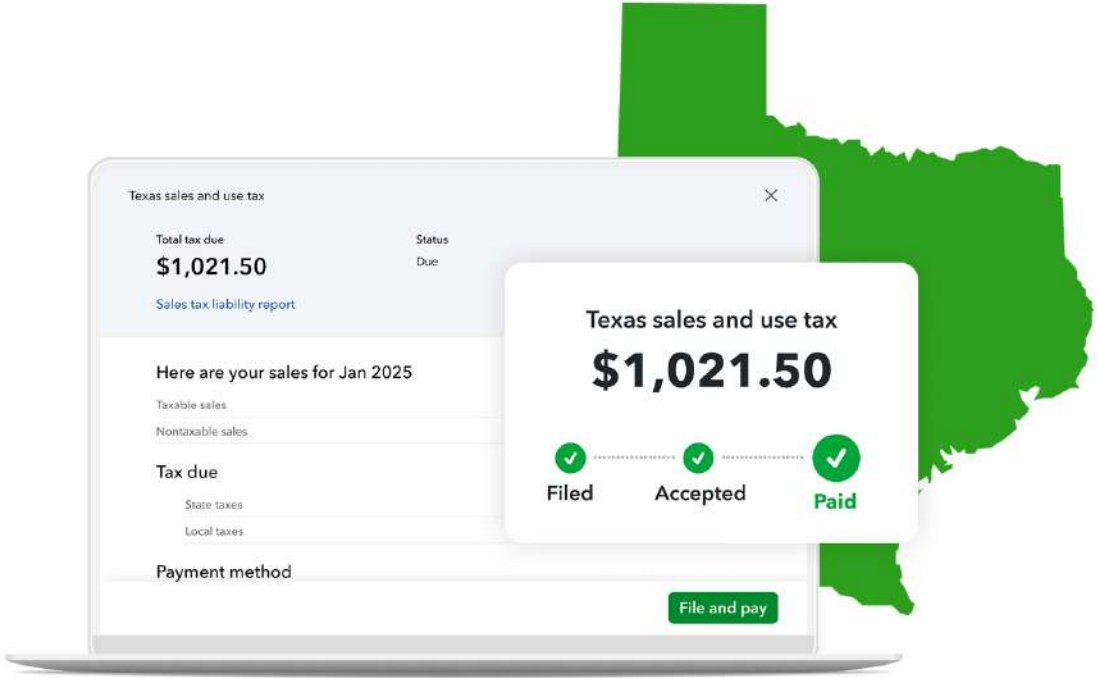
Texas sales and use tax

×

Total tax due
$1,021.50

Status
Due

Sales tax liability report

Here are your sales for Jan 2025

Taxable sales

Nontaxable sales

Tax due

State taxes

Local taxes

Payment method

File and pay

Texas sales and use tax
$1,021.50

Filed
Accepted
Paid